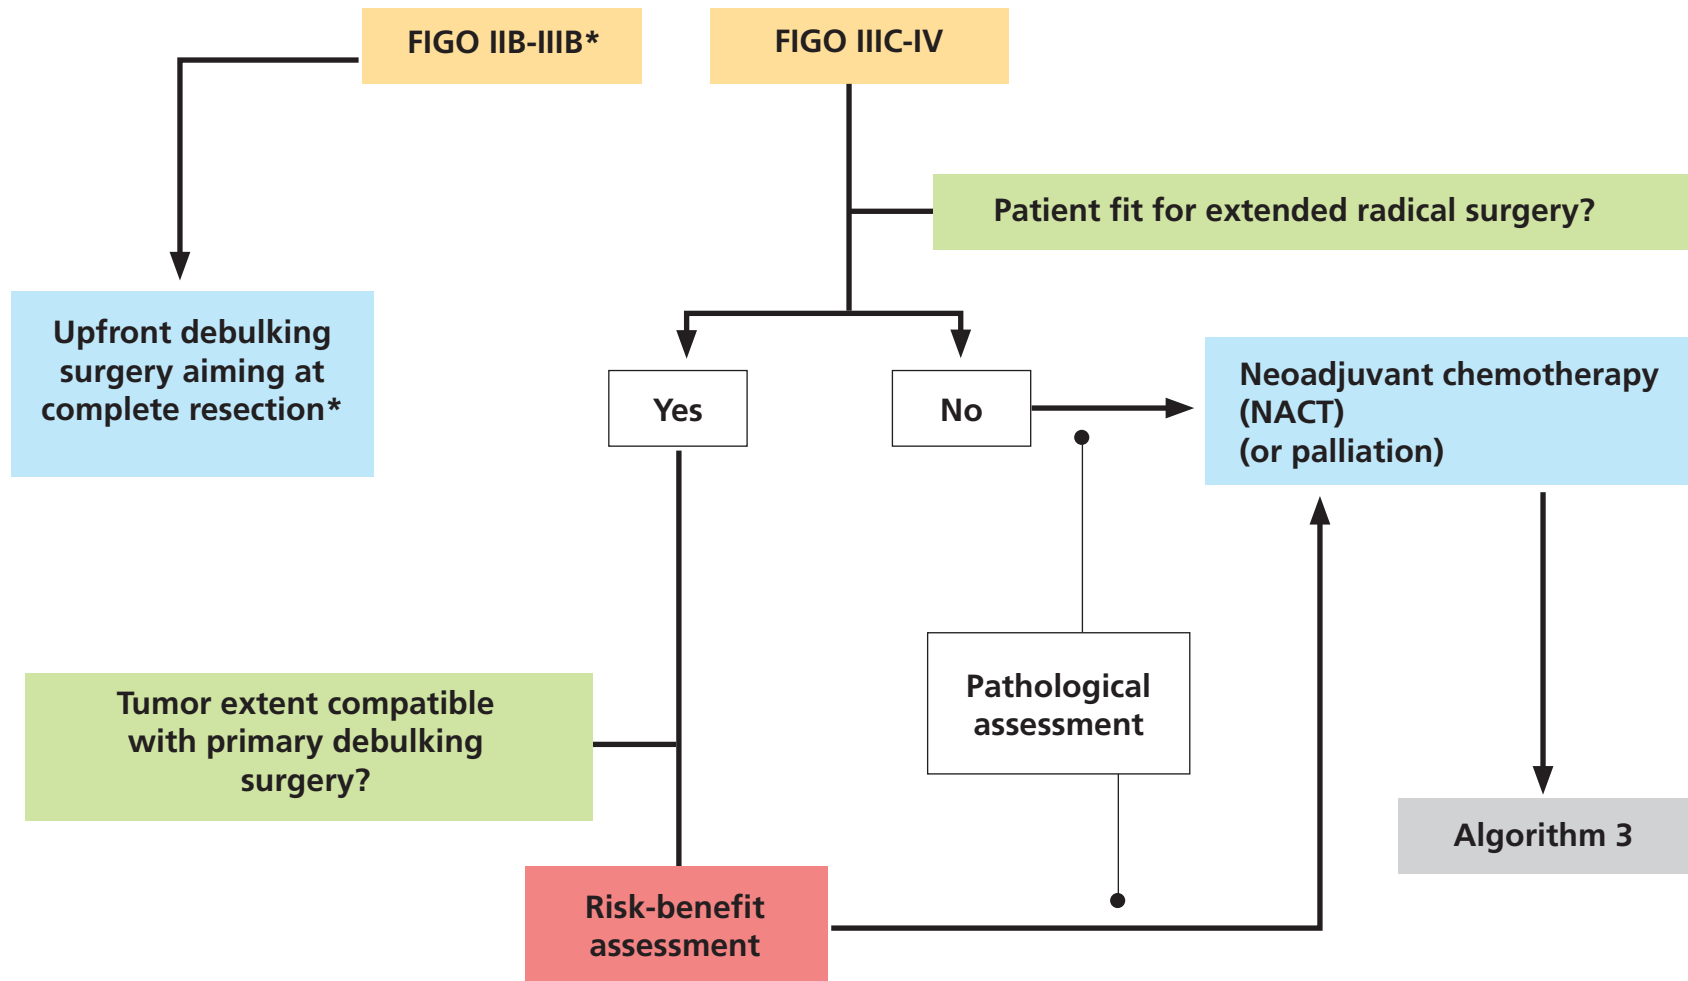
FIGO IIB-IIIB*

FIGO IIIC-IV

Patient fit for extended radical surgery?

Upfront debulking surgery aiming at complete resection*

Yes

No

Neoadjuvant chemotherapy (NACT) (or palliation)

Pathological assessment

Tumor extent compatible with primary debulking surgery?

Algorithm 3

Risk-benefit assessment